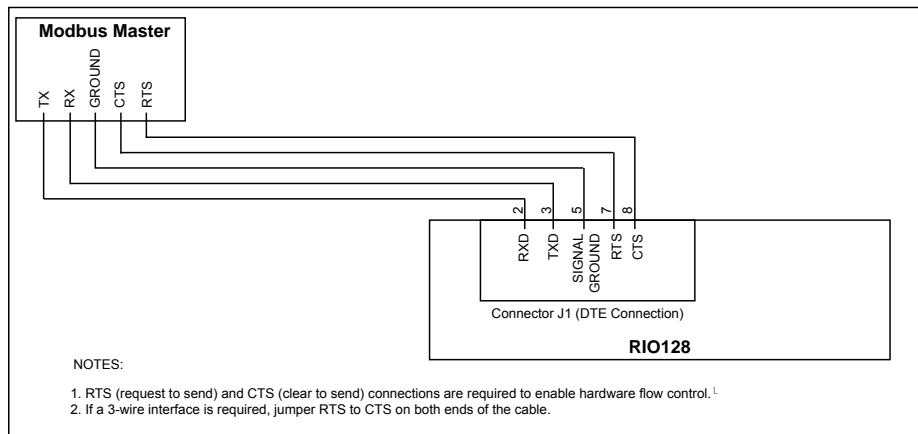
Modbus Master

TX RX GROUND CTS RTS

2 3 5 7 8

RXD TXD SIGNAL GROUND RTS CTS

Connector J1 (DTE Connection)

RIO128

NOTES:

1. RTS (request to send) and CTS (clear to send) connections are required to enable hardware flow control.
2. If a 3-wire interface is required, jumper RTS to CTS on both ends of the cable.